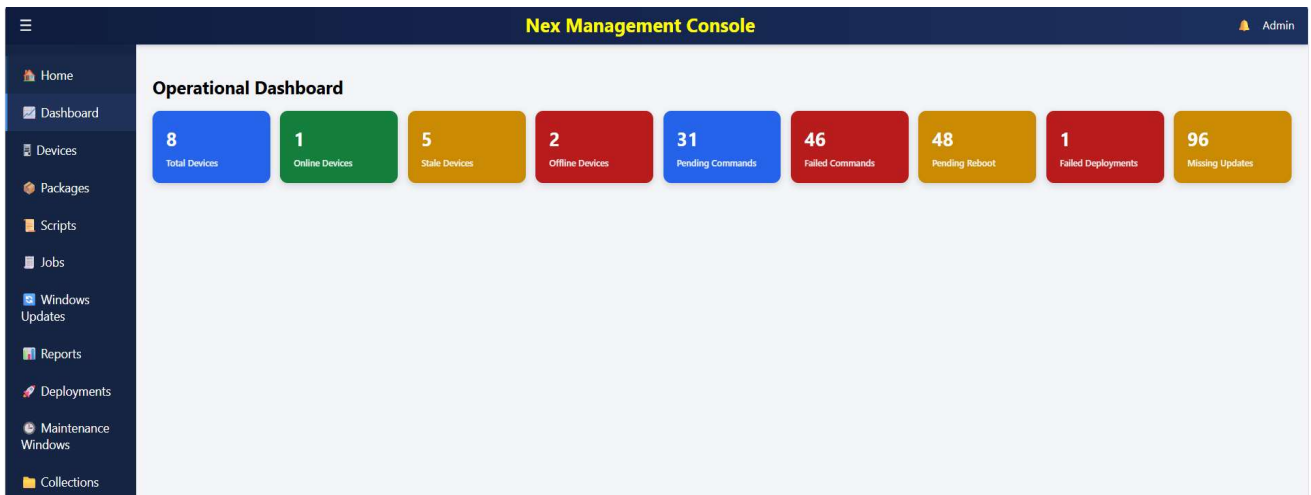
☰

Nex Management Console

Admin

Home
Dashboard
Devices
Packages
Scripts
Jobs
Windows Updates
Reports
Deployments
Maintenance Windows
Collections

Operational Dashboard

8
Total Devices

1
Online Devices

5
Stale Devices

2
Offline Devices

31
Pending Commands

46
Failed Commands

48
Pending Reboot

1
Failed Deployments

96
Missing Updates